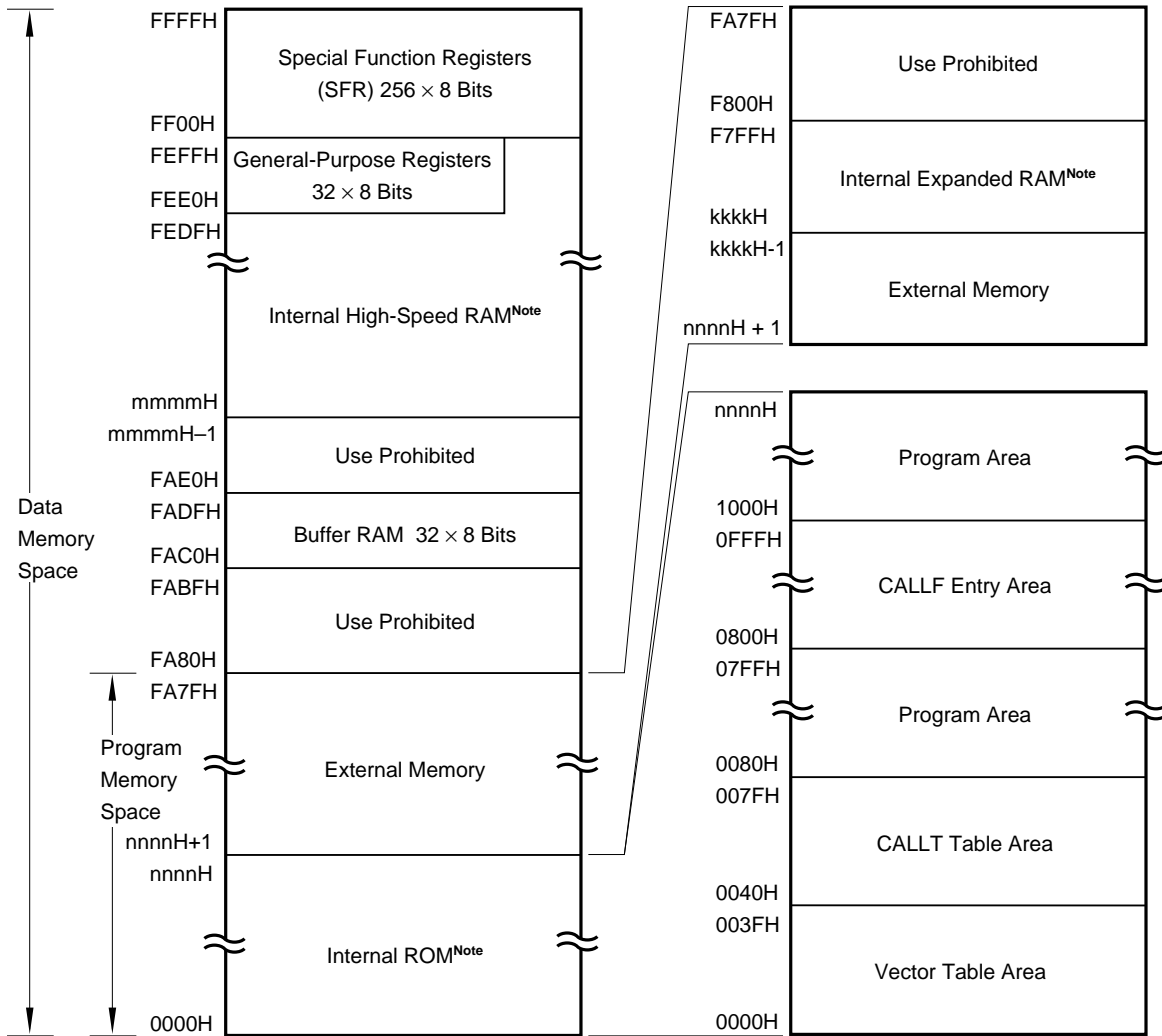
FFFFH
Special Function Registers (SFR) $256 \times 8$ Bits
FF00H
FEFFH
General-Purpose Registers $32 \times 8$ Bits
FEE0H
FEDFH
Internal High-Speed RAM$^{Note}$
mmmmH
mmmmH–1
Use Prohibited
FAE0H
FADFH
Buffer RAM $32 \times 8$ Bits
FAC0H
FABFH
Use Prohibited
FA80H
FA7FH
External Memory
nnnnH+1
nnnnH
Internal ROM$^{Note}$
0000H

Data Memory Space

Program Memory Space

FA7FH
Use Prohibited
F800H
F7FFH
Internal Expanded RAM$^{Note}$
kkkkH
kkkkH-1
External Memory
nnnnH + 1

nnnnH
Program Area
1000H
0FFFH
CALLF Entry Area
0800H
07FFH
Program Area
0080H
007FH
CALLT Table Area
0040H
003FH
Vector Table Area
0000H